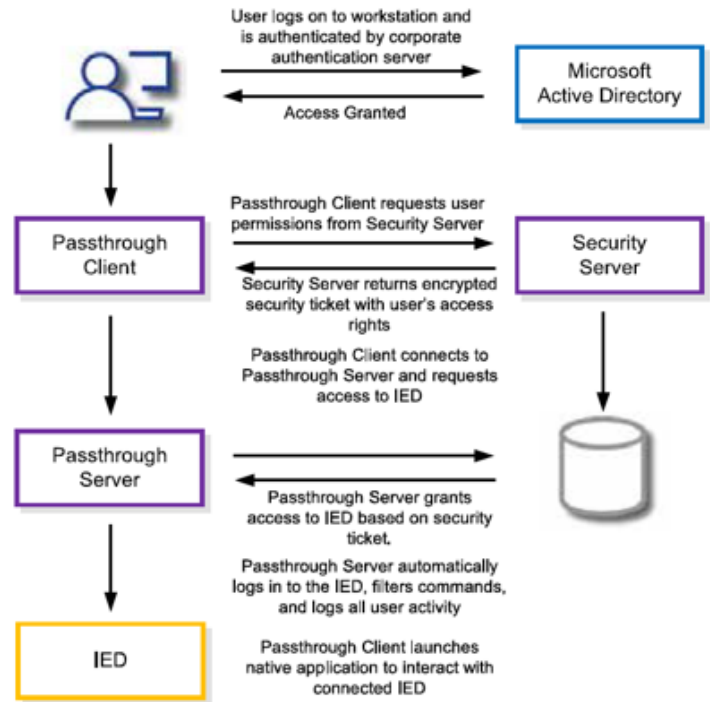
User logs on to workstation and is authenticated by corporate authentication server

Microsoft Active Directory

Access Granted

Passthrough Client requests user permissions from Security Server

Passthrough Client

Security Server

Security Server returns encrypted security ticket with user's access rights

Passthrough Client connects to Passthrough Server and requests access to IED

Passthrough Server

Passthrough Server grants access to IED based on security ticket.

Passthrough Server automatically logs in to the IED, filters commands, and logs all user activity

IED

Passthrough Client launches native application to interact with connected IED